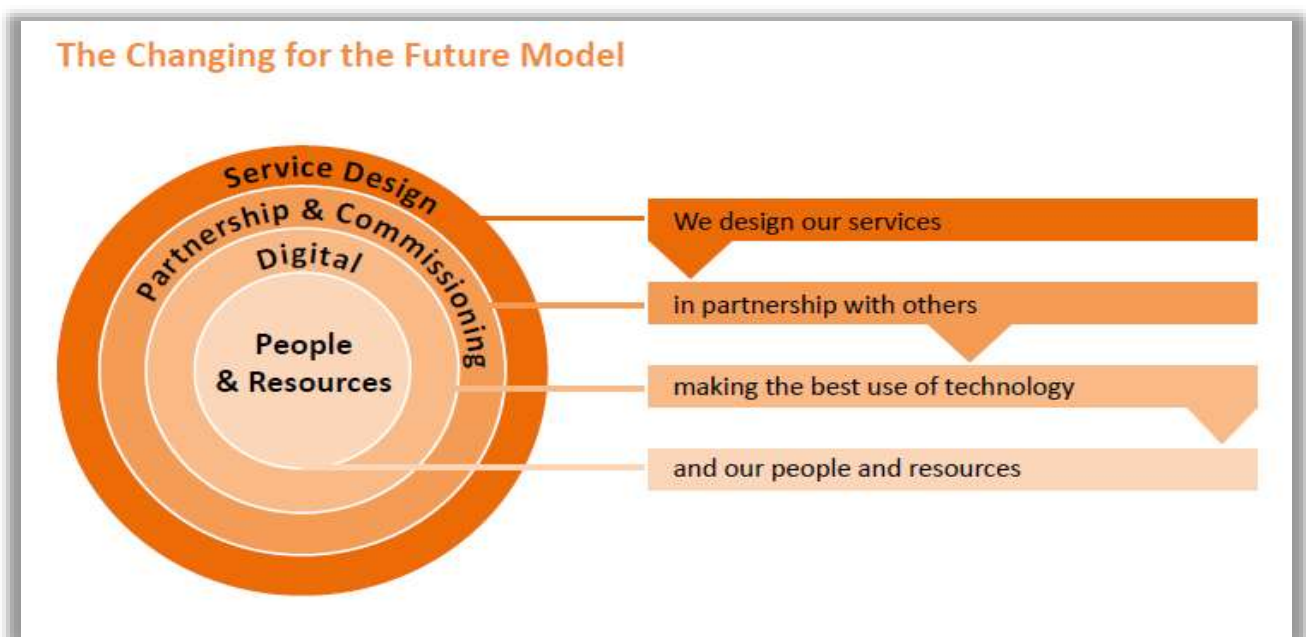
The Changing for the Future Model

Service Design

Partnership & Commissioning

Digital

People
& Resources

We design our services

in partnership with others

making the best use of technology

and our people and resources